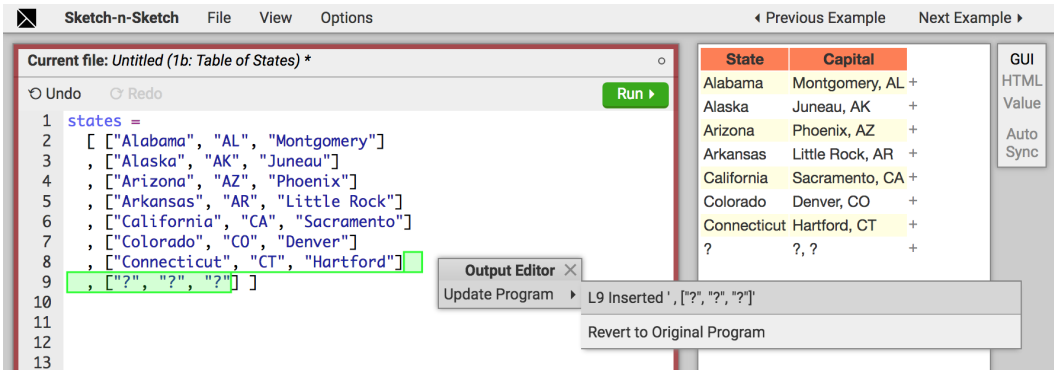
Sketch-n-Sketch File View Options ◂ Previous Example Next Example ▸

Current file: Untitled (1b: Table of States) *

↺ Undo ↻ Redo Run ▸

1 states =
2 [ ["Alabama", "AL", "Montgomery"]
3 , ["Alaska", "AK", "Juneau"]
4 , ["Arizona", "AZ", "Phoenix"]
5 , ["Arkansas", "AR", "Little Rock"]
6 , ["California", "CA", "Sacramento"]
7 , ["Colorado", "CO", "Denver"]
8 , ["Connecticut", "CT", "Hartford"]
9 , ["?", "?", "?"] ]
10
11
12
13

Output Editor ×
Update Program ▸

L9 Inserted ' , ["?", "?", "?"]'
Revert to Original Program

| State | Capital | |
|---|---|---|
| Alabama | Montgomery, AL | + |
| Alaska | Juneau, AK | + |
| Arizona | Phoenix, AZ | + |
| Arkansas | Little Rock, AR | + |
| California | Sacramento, CA | + |
| Colorado | Denver, CO | + |
| Connecticut | Hartford, CT | + |
| ? | ?, ? | + |

GUI
HTML
Value

Auto
Sync